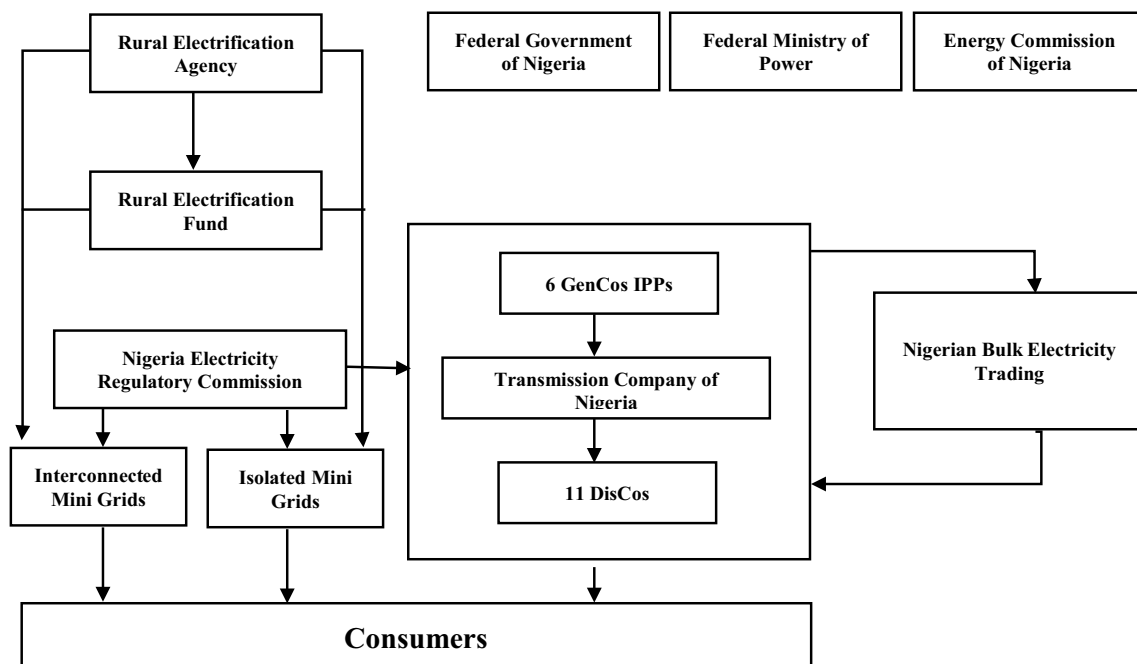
Rural Electrification Agency

Federal Government of Nigeria

Federal Ministry of Power

Energy Commission of Nigeria

Rural Electrification Fund

6 GenCos IPPs

Nigerian Bulk Electricity Trading

Nigeria Electricity Regulatory Commission

Transmission Company of Nigeria

Interconnected Mini Grids

Isolated Mini Grids

11 DisCos

Consumers